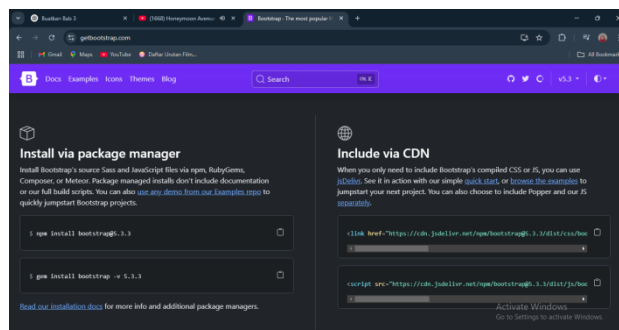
Buatkan Bab 3 | (1668) Honeymoon Avenue | Bootstrap · The most popular | +

getbootstrap.com

Gmail | Maps | YouTube | Daftar Urutan Film... | All Bookmarks

Docs Examples Icons Themes Blog

Search ⌘K

v5.3

Install via package manager

Install Bootstrap's source Sass and JavaScript files via npm, RubyGems, Composer, or Meteor. Package managed installs don't include documentation or our full build scripts. You can also use any demo from our Examples repo to quickly jumpstart Bootstrap projects.

$ npm install bootstrap@5.3.3

$ gem install bootstrap -v 5.3.3

Read our installation docs for more info and additional package managers.

Include via CDN

When you only need to include Bootstrap's compiled CSS or JS, you can use jsDelivr. See it in action with our simple quick start, or browse the examples to jumpstart your next project. You can also choose to include Popper and our JS separately.

<link href="https://cdn.jsdelivr.net/npm/bootstrap@5.3.3/dist/css/boo

<script src="https://cdn.jsdelivr.net/npm/bootstrap@5.3.3/dist/js/boo

Activate Windows
Go to Settings to activate Windows.